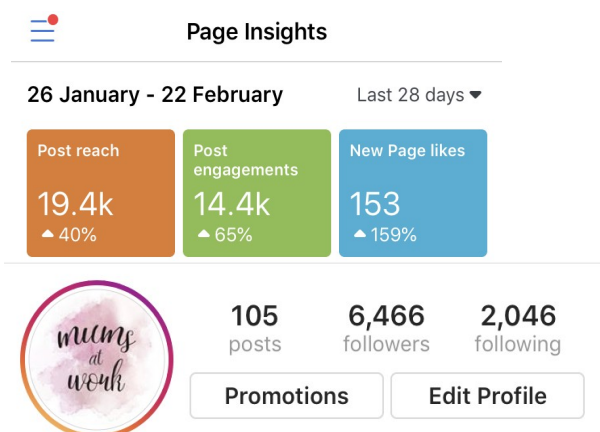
Page Insights

26 January - 22 February

Last 28 days

Post reach
19.4k
40%

Post engagements
14.4k
65%

New Page likes
153
159%

mums at work

105
posts

6,466
followers

2,046
following

Promotions

Edit Profile